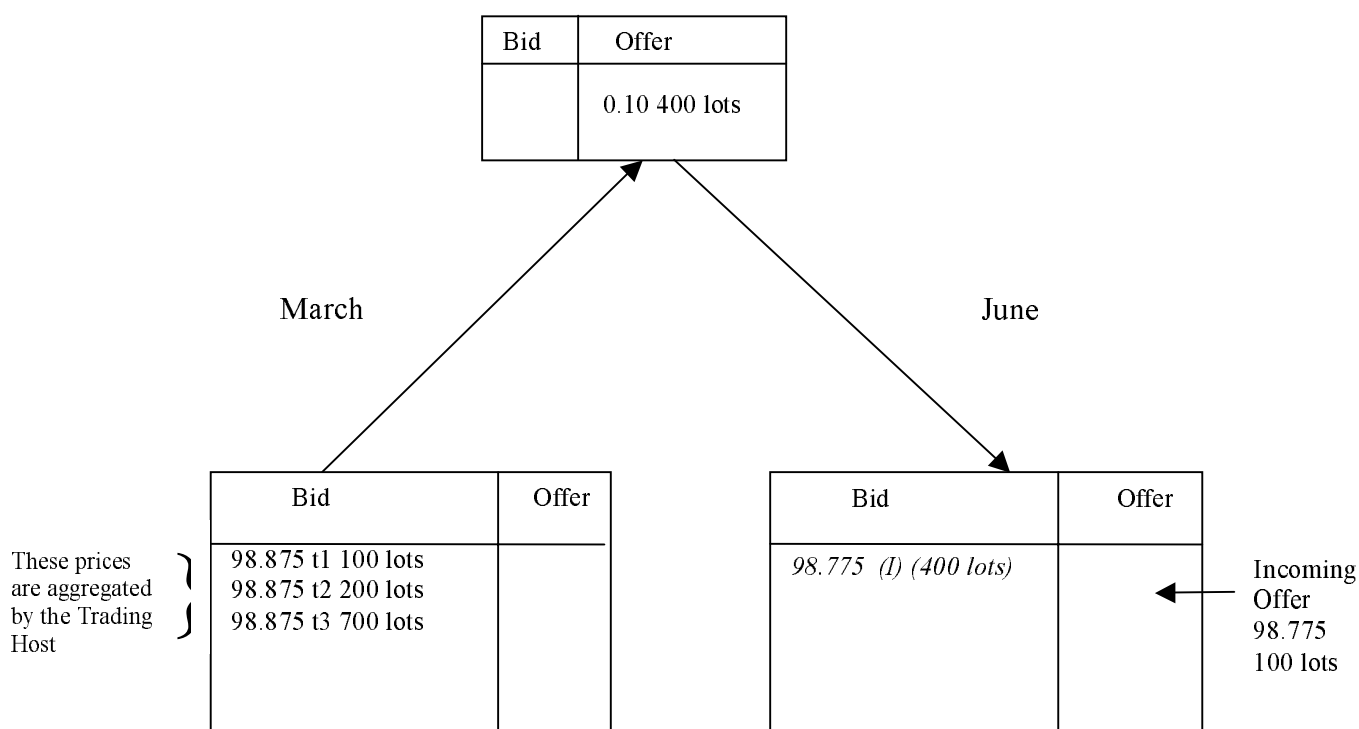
| Bid | Offer |
|---|---|
| | 0.10 400 lots |

March

June

| Bid | Offer |
|---|---|
| 98.875 t1 100 lots<br>98.875 t2 200 lots<br>98.875 t3 700 lots | |

These prices are aggregated by the Trading Host

| Bid | Offer |
|---|---|
| *98.775 (I) (400 lots)* | |

Incoming Offer 98.775 100 lots